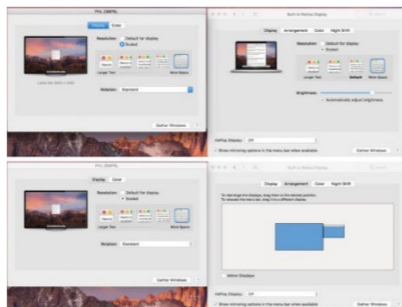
PHL 288P6L

Display Color

Resolution: Default for display
Scaled

Larger Text More Space

Rotation: Standard

Gather Windows

Built-in Retina Display

Display Arrangement Color Night Shift

Resolution: Default for display
Scaled

Larger Text Default More Space

Brightness:
Automatically adjust brightness

AirPlay Display: Off

Show mirroring options in the menu bar when available

Gather Windows

PHL 288P6L

Display Color

Resolution: Default for display
Scaled

Larger Text More Space

Rotation: Standard

Gather Windows

Built-in Retina Display

Display Arrangement Color Night Shift

To rearrange the displays, drag them to the desired position.
To relocate the menu bar, drag it to a different display.

Mirror Displays

AirPlay Display: Off

Show mirroring options in the menu bar when available

Gather Windows